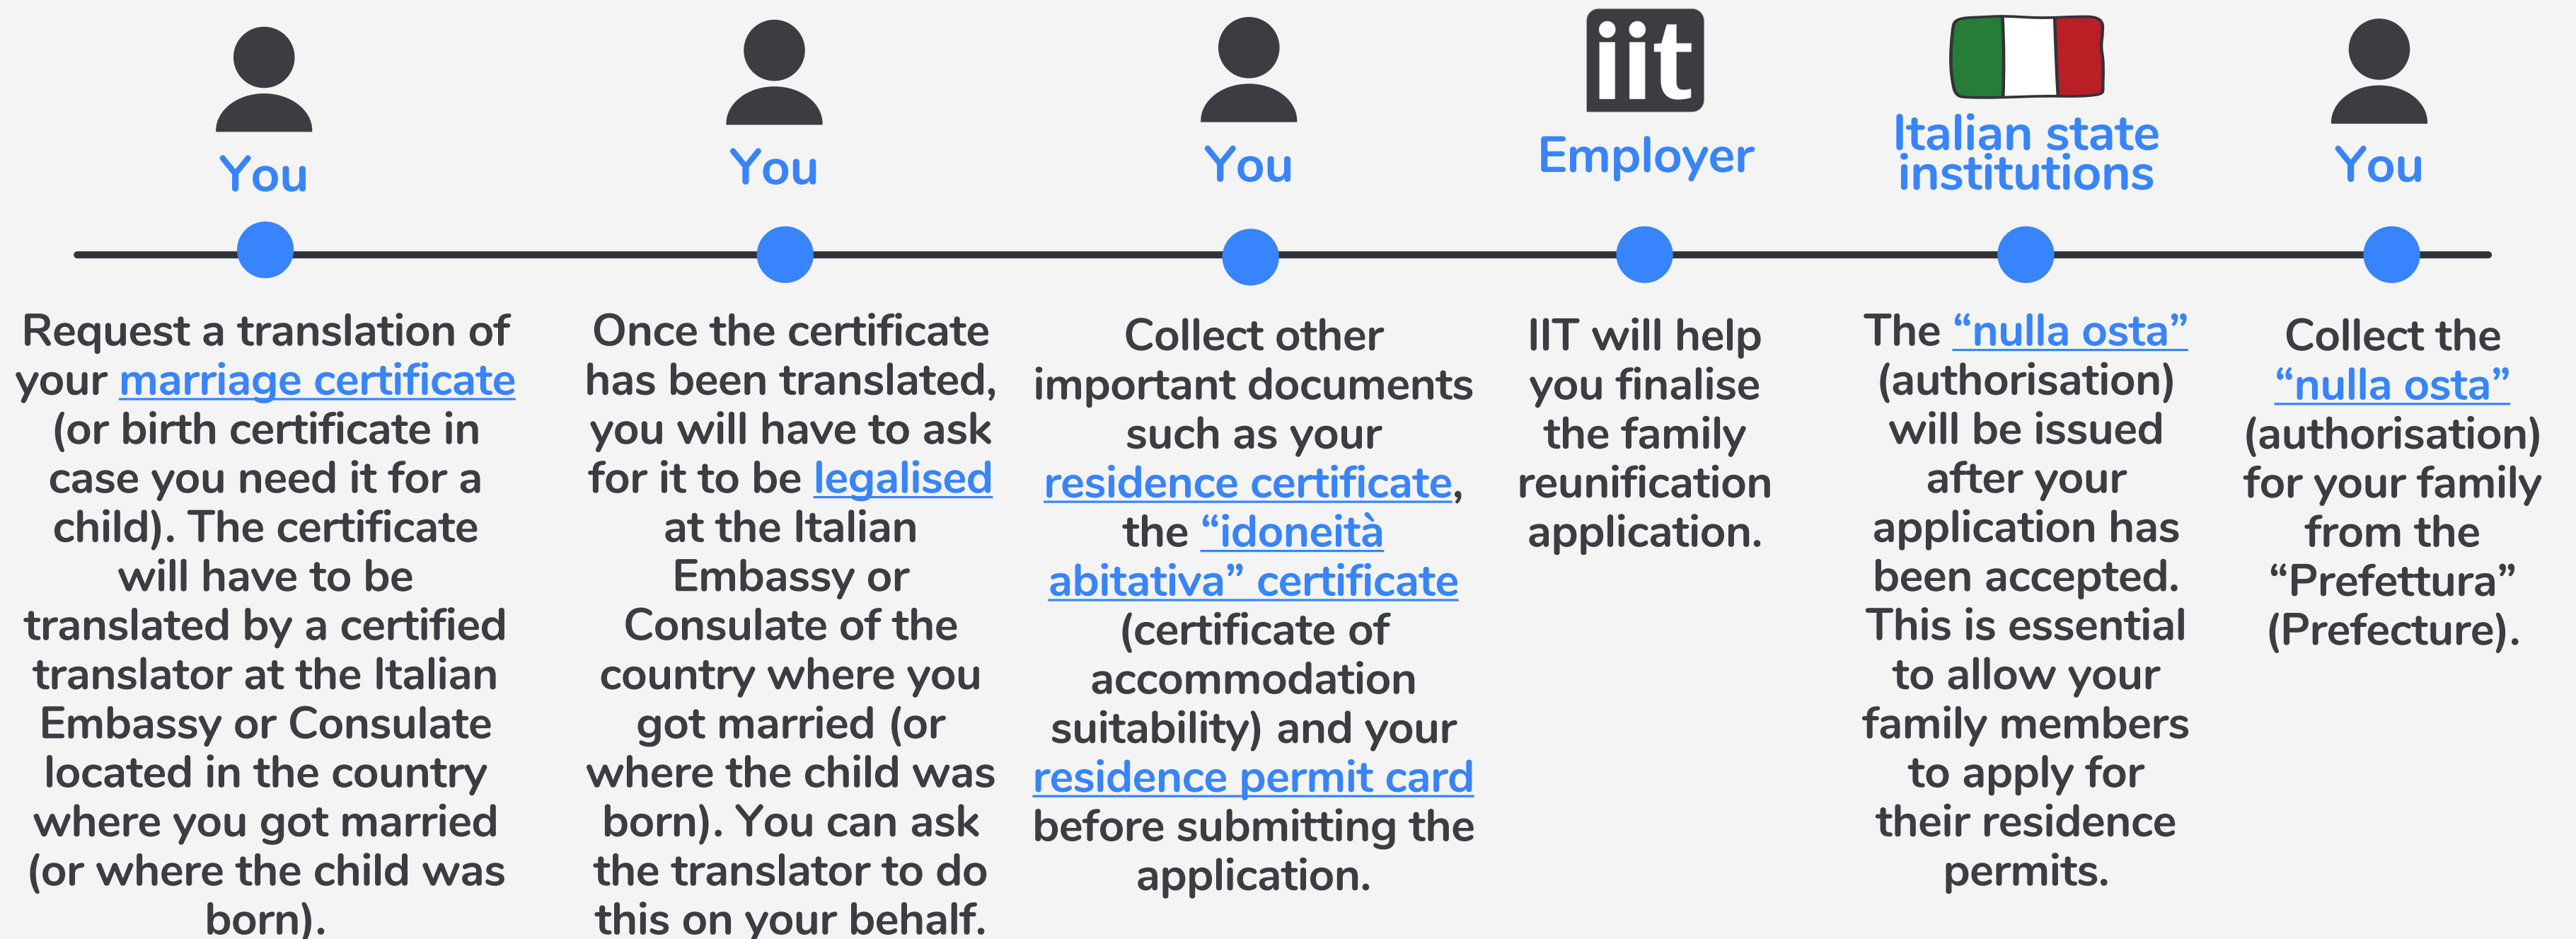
You

Request a translation of your marriage certificate (or birth certificate in case you need it for a child). The certificate will have to be translated by a certified translator at the Italian Embassy or Consulate located in the country where you got married (or where the child was born).

You

Once the certificate has been translated, you will have to ask for it to be legalised at the Italian Embassy or Consulate of the country where you got married (or where the child was born). You can ask the translator to do this on your behalf.

You

Collect other important documents such as your residence certificate, the "idoneità abitativa" certificate (certificate of accommodation suitability) and your residence permit card before submitting the application.

iit

Employer

IIT will help you finalise the family reunification application.

Italian state institutions

The "nulla osta" (authorisation) will be issued after your application has been accepted. This is essential to allow your family members to apply for their residence permits.

You

Collect the "nulla osta" (authorisation) for your family from the "Prefettura" (Prefecture).